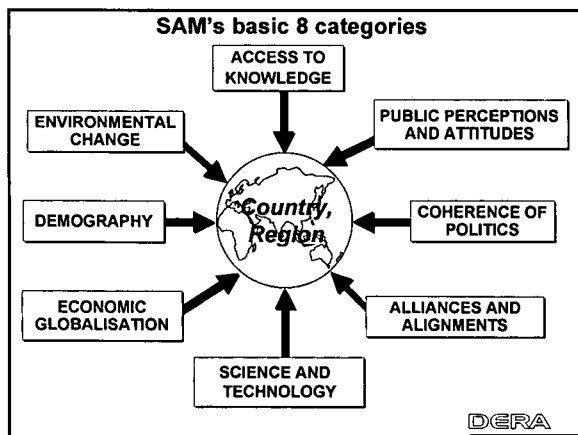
SAM's basic 8 categories

ACCESS TO KNOWLEDGE

ENVIRONMENTAL CHANGE

PUBLIC PERCEPTIONS AND ATTITUDES

DEMOGRAPHY

Country, Region

COHERENCE OF POLITICS

ECONOMIC GLOBALISATION

ALLIANCES AND ALIGNMENTS

SCIENCE AND TECHNOLOGY

DERA